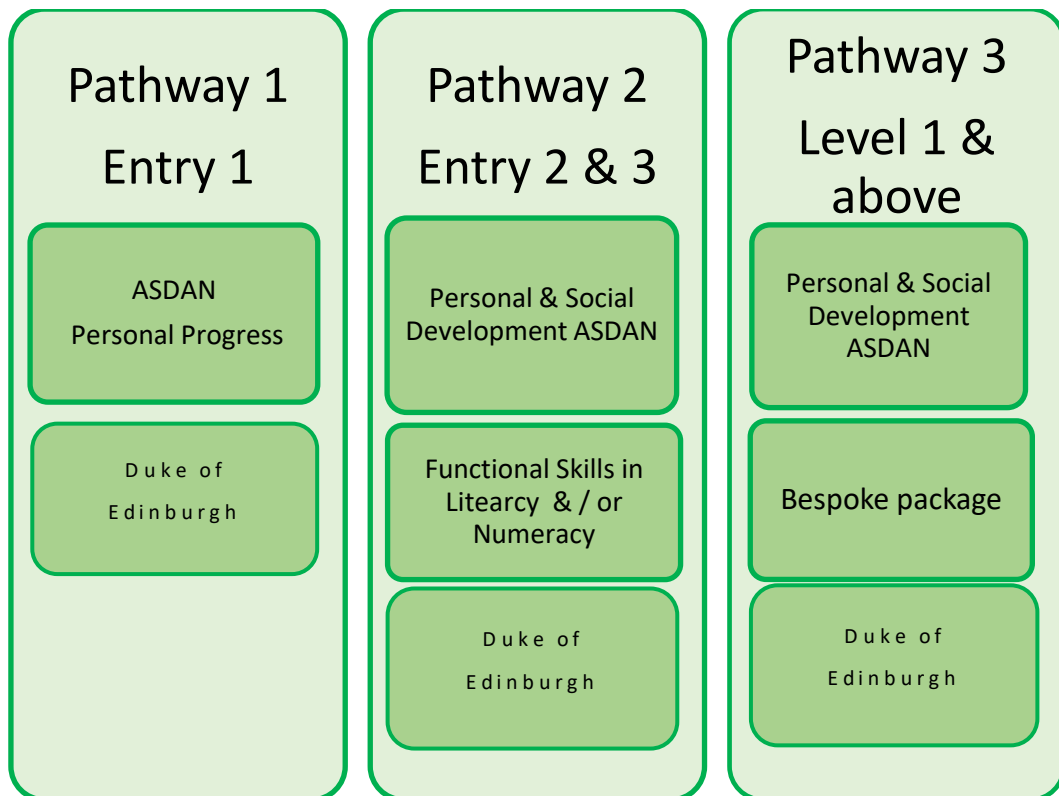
Pathway 1
Entry 1

ASDAN
Personal Progress

Duke of
Edinburgh

Pathway 2
Entry 2 & 3

Personal & Social Development ASDAN

Functional Skills in Literacy & / or Numeracy

Duke of
Edinburgh

Pathway 3
Level 1 & above

Personal & Social Development ASDAN

Bespoke package

Duke of
Edinburgh